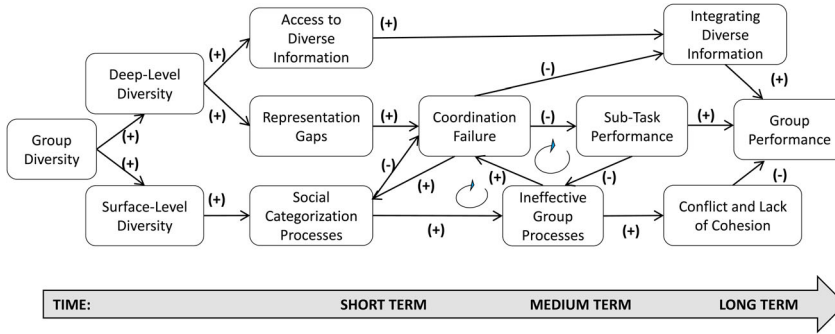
Group Diversity

(+)

(+)

Deep-Level Diversity

(+)

(+)

Surface-Level Diversity

(+)

Access to Diverse Information

(+)

Representation Gaps

(+)

Social Categorization Processes

(+)

Coordination Failure

(-)

(-)

(+)

Integrating Diverse Information

(+)

Sub-Task Performance

(+)

(-)

Ineffective Group Processes

(+)

(+)

Group Performance

Conflict and Lack of Cohesion

(-)

(+)

TIME: SHORT TERM MEDIUM TERM LONG TERM